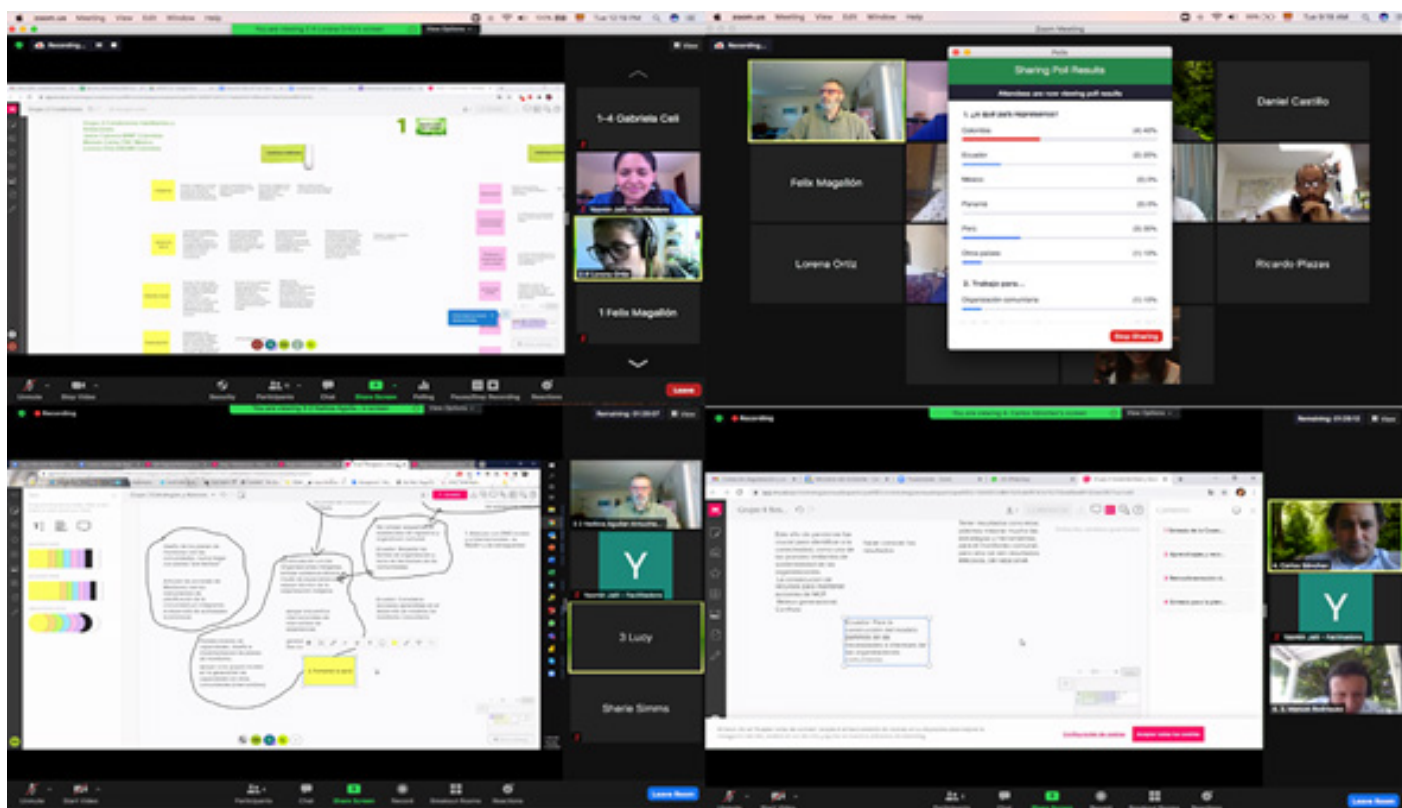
zoom.us Meeting View Edit Window Help

You are viewing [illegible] Lorena Ortiz's screen

View Options

Recording

1-4 Gabriela Celi

Yasmin Jalil - Facilitadora

Lorena Ortiz

1 Felix Magallón

Unmute Stop Video Security Participants Chat Share Screen Polling Pause/Stop Recording Reactions Leave

zoom.us Meeting View Edit Window Help

Zoom Meeting

Recording

Polls

Sharing Poll Results

Attendees are now viewing poll results

1. ¿A qué país representas?

Colombia (4) 40%

Ecuador (2) 20%

Mexico (0) 0%

Panama (0) 0%

Perú (3) 30%

Otros países (1) 10%

2. Trabajo para...

Organización comunitaria (1) 10%

Stop Sharing

Daniel Castillo

Felix Magallón

Lorena Ortiz

Ricardo Plazas

Recording

You are viewing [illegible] screen

View Options

Remaining: 01:20:07

Yasmin Jalil - Facilitadora

3 Lucy

Sharie Simms

Unmute Start Video Participants Chat Share Screen Record Breakout Rooms Reactions Leave Room

Recording

You are viewing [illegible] Carlos Sánchez's screen

View Options

Remaining: 01:20:12

Grupo 4 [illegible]

Carlos Sánchez

Yasmin Jalil - Facilitadora

Unmute Start Video Participants Chat Share Screen Record Breakout Rooms Reactions Leave Room